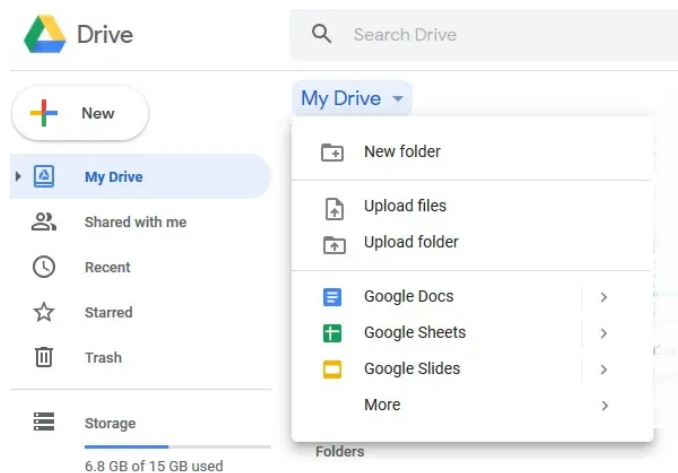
Drive

Search Drive

New

My Drive

Shared with me

Recent

Starred

Trash

Storage

6.8 GB of 15 GB used

My Drive

New folder

Upload files

Upload folder

Google Docs

Google Sheets

Google Slides

More

Folders